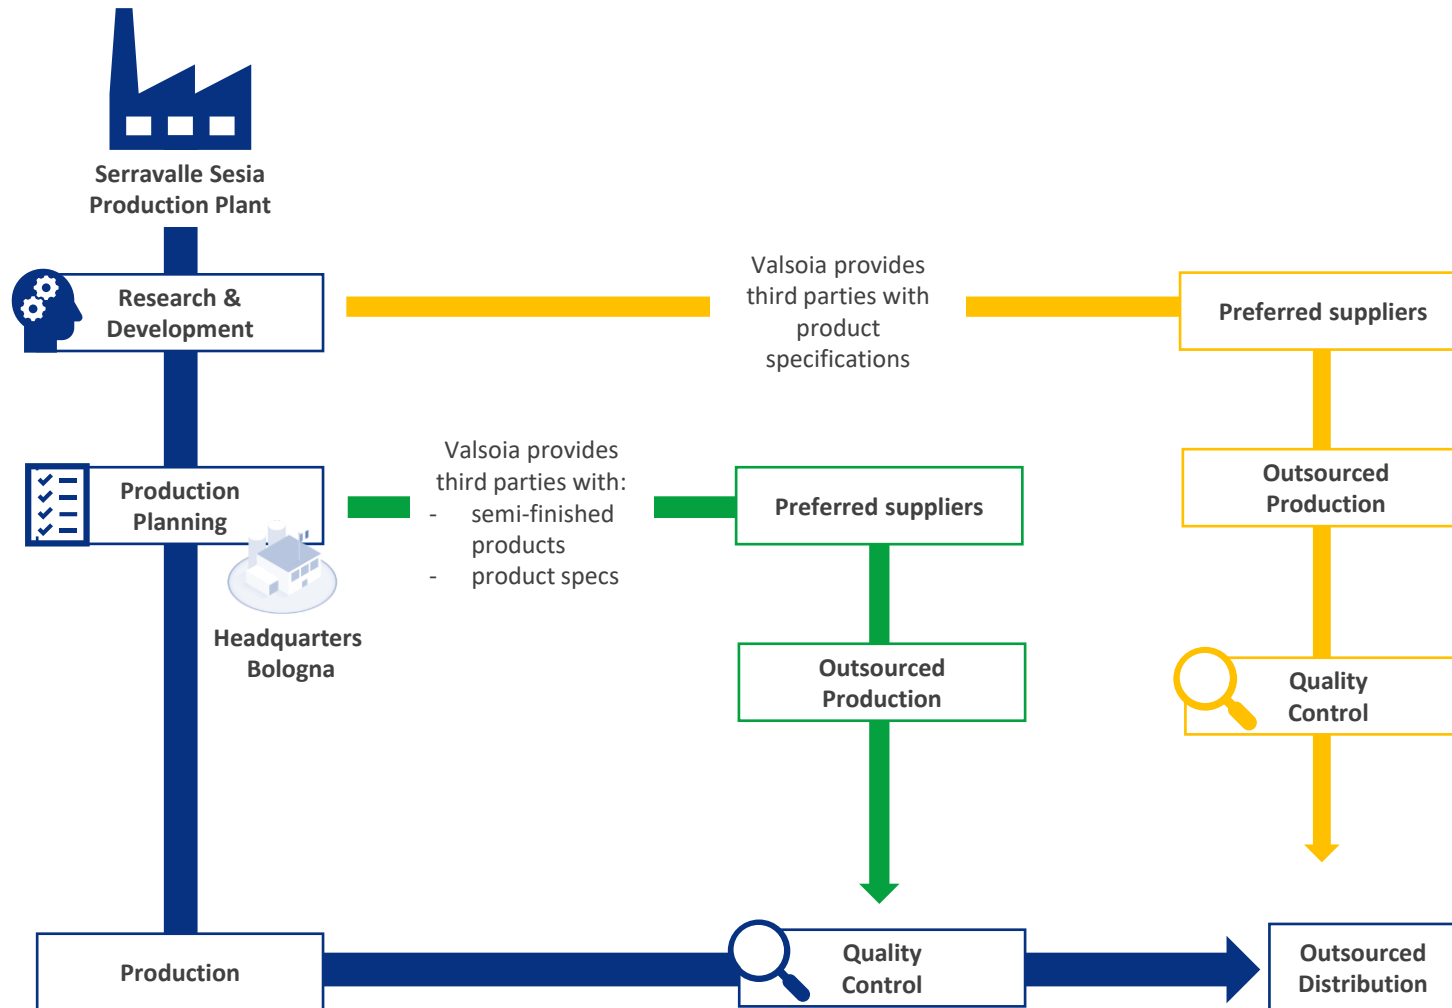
Serravalle Sesia Production Plant

Research & Development

Valsoia provides third parties with product specifications

Preferred suppliers

Production Planning

Valsoia provides third parties with:
- semi-finished products
- product specs

Preferred suppliers

Outsourced Production

Headquarters Bologna

Outsourced Production

Quality Control

Production

Quality Control

Outsourced Distribution